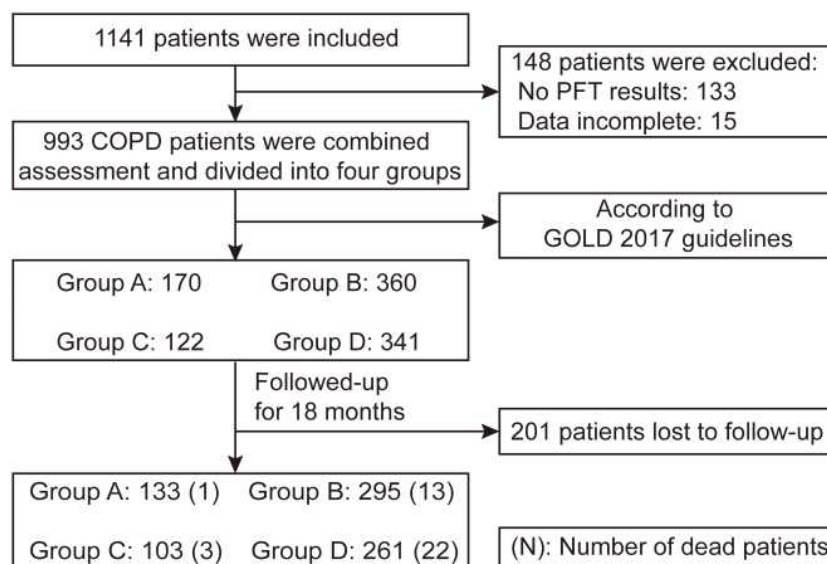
1141 patients were included

148 patients were excluded:
No PFT results: 133
Data incomplete: 15

993 COPD patients were combined assessment and divided into four groups

According to GOLD 2017 guidelines

Group A: 170 Group B: 360

Group C: 122 Group D: 341

Followed-up for 18 months

201 patients lost to follow-up

Group A: 133 (1) Group B: 295 (13)

Group C: 103 (3) Group D: 261 (22)

(N): Number of dead patients